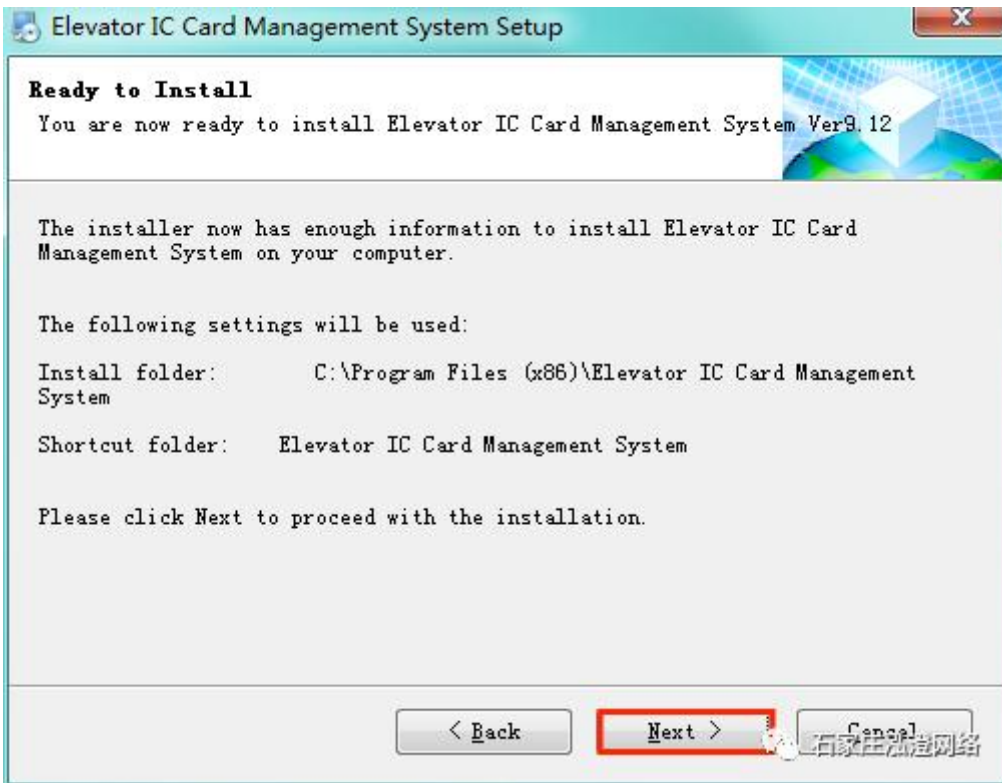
Elevator IC Card Management System Setup

Ready to Install
You are now ready to install Elevator IC Card Management System Ver9.12

The installer now has enough information to install Elevator IC Card Management System on your computer.

The following settings will be used:

Install folder: C:\Program Files (x86)\Elevator IC Card Management System

Shortcut folder: Elevator IC Card Management System

Please click Next to proceed with the installation.

< Back
Next >
Cancel
石家庄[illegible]网络